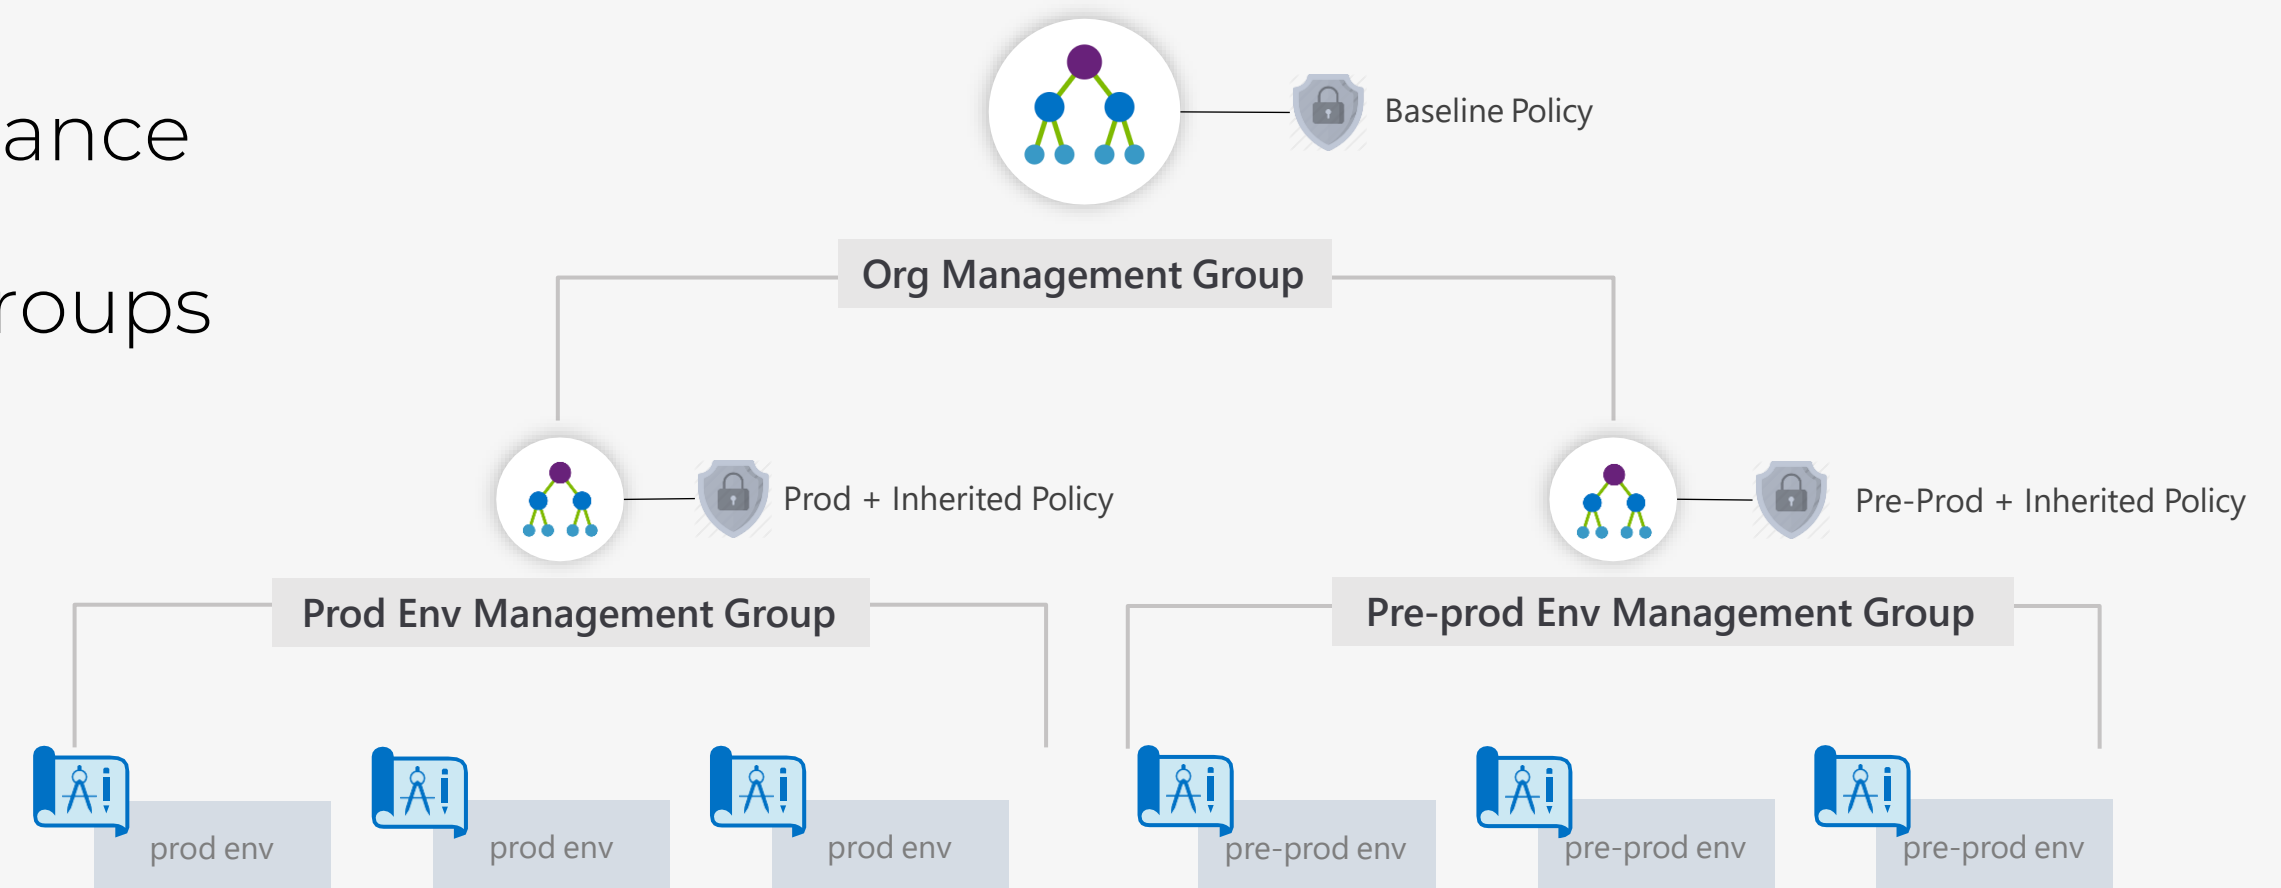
ance

roups

Baseline Policy

Org Management Group

Prod + Inherited Policy

Pre-Prod + Inherited Policy

Prod Env Management Group

Pre-prod Env Management Group

prod env

prod env

prod env

pre-prod env

pre-prod env

pre-prod env